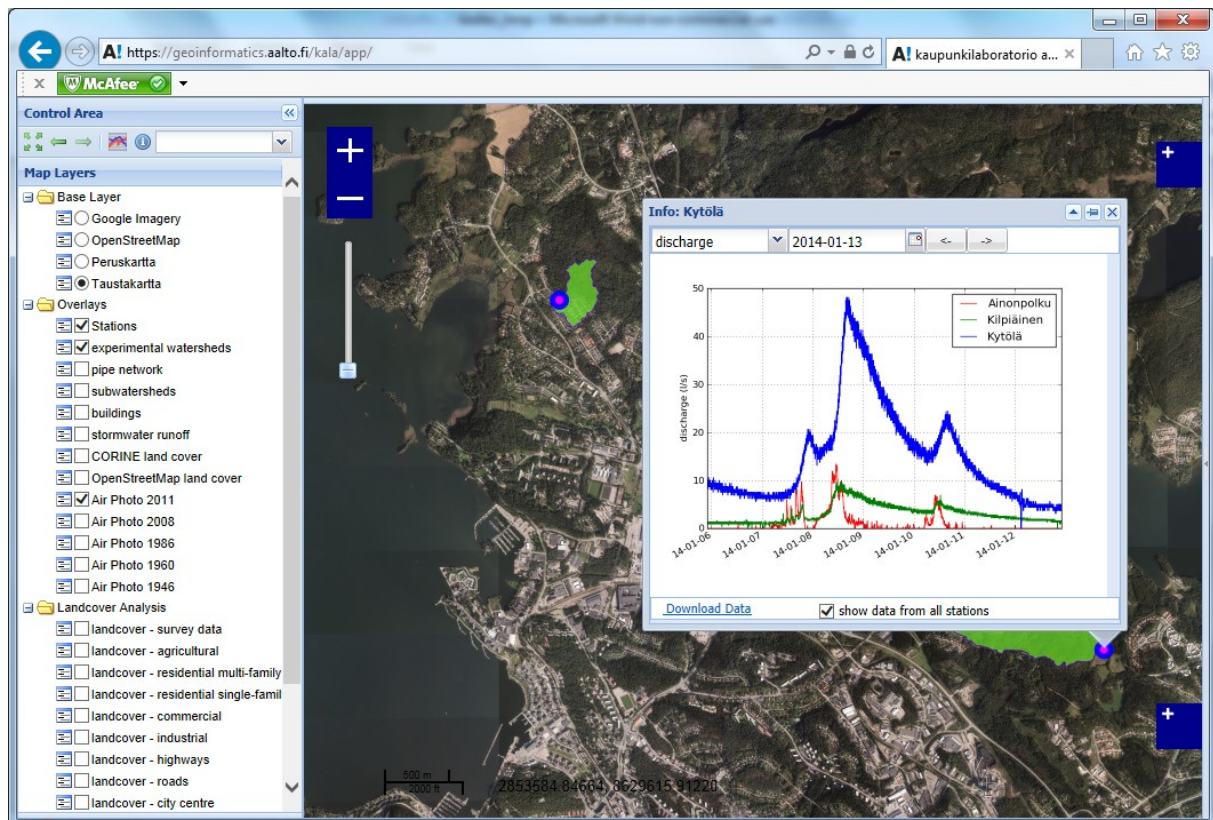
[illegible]

A! https://geoinformatics.aalto.fi/kala/app/

A! kaupunkilaboratorio a...

McAfee

Control Area

Map Layers

Base Layer

Google Imagery

OpenStreetMap

Peruskartta

Taustakartta

Overlays

Stations

experimental watersheds

pipe network

subwatersheds

buildings

stormwater runoff

CORINE land cover

OpenStreetMap land cover

Air Photo 2011

Air Photo 2008

Air Photo 1986

Air Photo 1960

Air Photo 1946

Landcover Analysis

landcover - survey data

landcover - agricultural

landcover - residential multi-family

landcover - residential single-famil

landcover - commercial

landcover - industrial

landcover - highways

landcover - roads

landcover - city centre

+

−

+

Info: Kytölä

discharge

2014-01-13

<-

->

| 50 |
|---|

Ainonpolku
Kilpiäinen
Kytölä

discharge (l/s)

50
40
30
20
10
0

14-01-06
14-01-07
14-01-08
14-01-09
14-01-10
14-01-11
14-01-12

Download Data

show data from all stations

+

500 m
2000 ft

2853584.84664, 8629615.91220